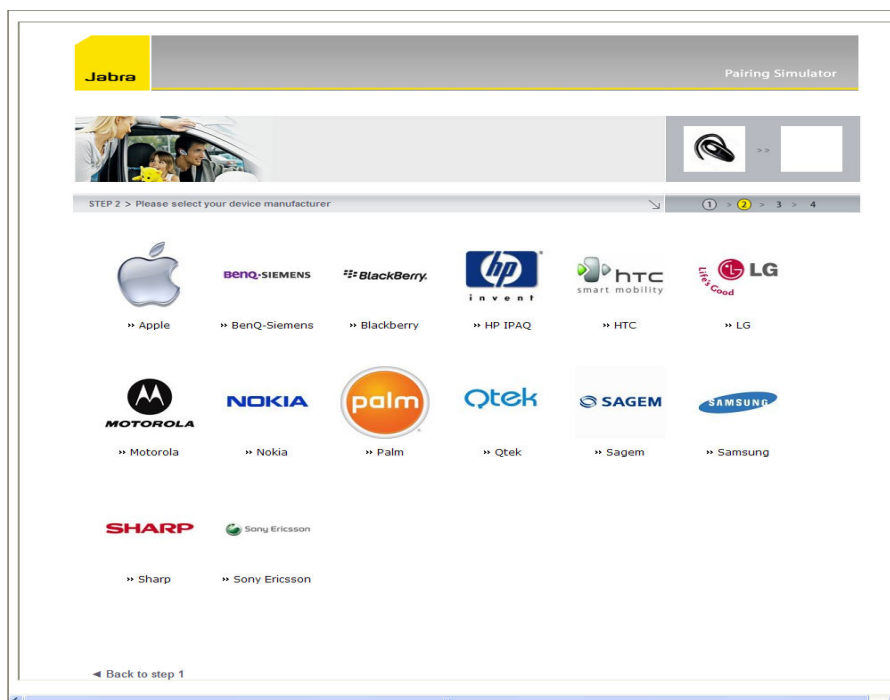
Jabra

Pairing Simulator

>>

STEP 2 > Please select your device manufacturer

1 > 2 > 3 > 4

BenQ·SIEMENS

BlackBerry.

hp invent

htc smart mobility

LG Life's Good

» Apple

» BenQ-Siemens

» Blackberry

» HP IPAQ

» HTC

» LG

MOTOROLA

NOKIA

palm

Qtek

SAGEM

SAMSUNG

» Motorola

» Nokia

» Palm

» Qtek

» Sagem

» Samsung

SHARP

Sony Ericsson

» Sharp

» Sony Ericsson

◄ Back to step 1